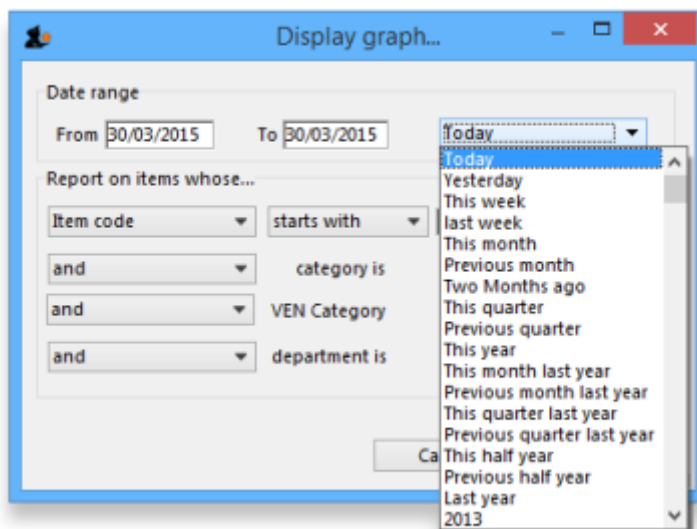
Display graph...

Date range

From 30/03/2015 To 30/03/2015 Today

Report on items whose...

Item code starts with

and category is

and VEN Category

and department is

Ca

Today
Yesterday
This week
last week
This month
Previous month
Two Months ago
This quarter
Previous quarter
This year
This month last year
Previous month last year
This quarter last year
Previous quarter last year
This half year
Previous half year
Last year
2013